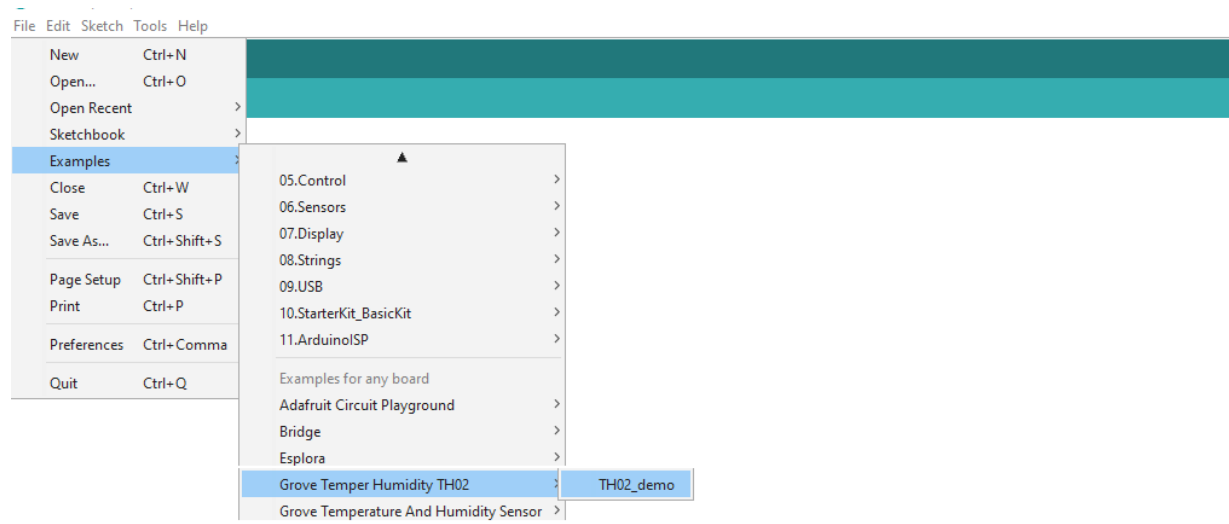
File Edit Sketch Tools Help

New Ctrl+N
Open... Ctrl+O
Open Recent
Sketchbook
Examples
Close Ctrl+W
Save Ctrl+S
Save As... Ctrl+Shift+S
Page Setup Ctrl+Shift+P
Print Ctrl+P
Preferences Ctrl+Comma
Quit Ctrl+Q

▲
05.Control
06.Sensors
07.Display
08.Strings
09.USB
10.StarterKit_BasicKit
11.ArduinoISP
Examples for any board
Adafruit Circuit Playground
Bridge
Esplora
Grove Temper Humidity TH02
Grove Temperature And Humidity Sensor

TH02_demo